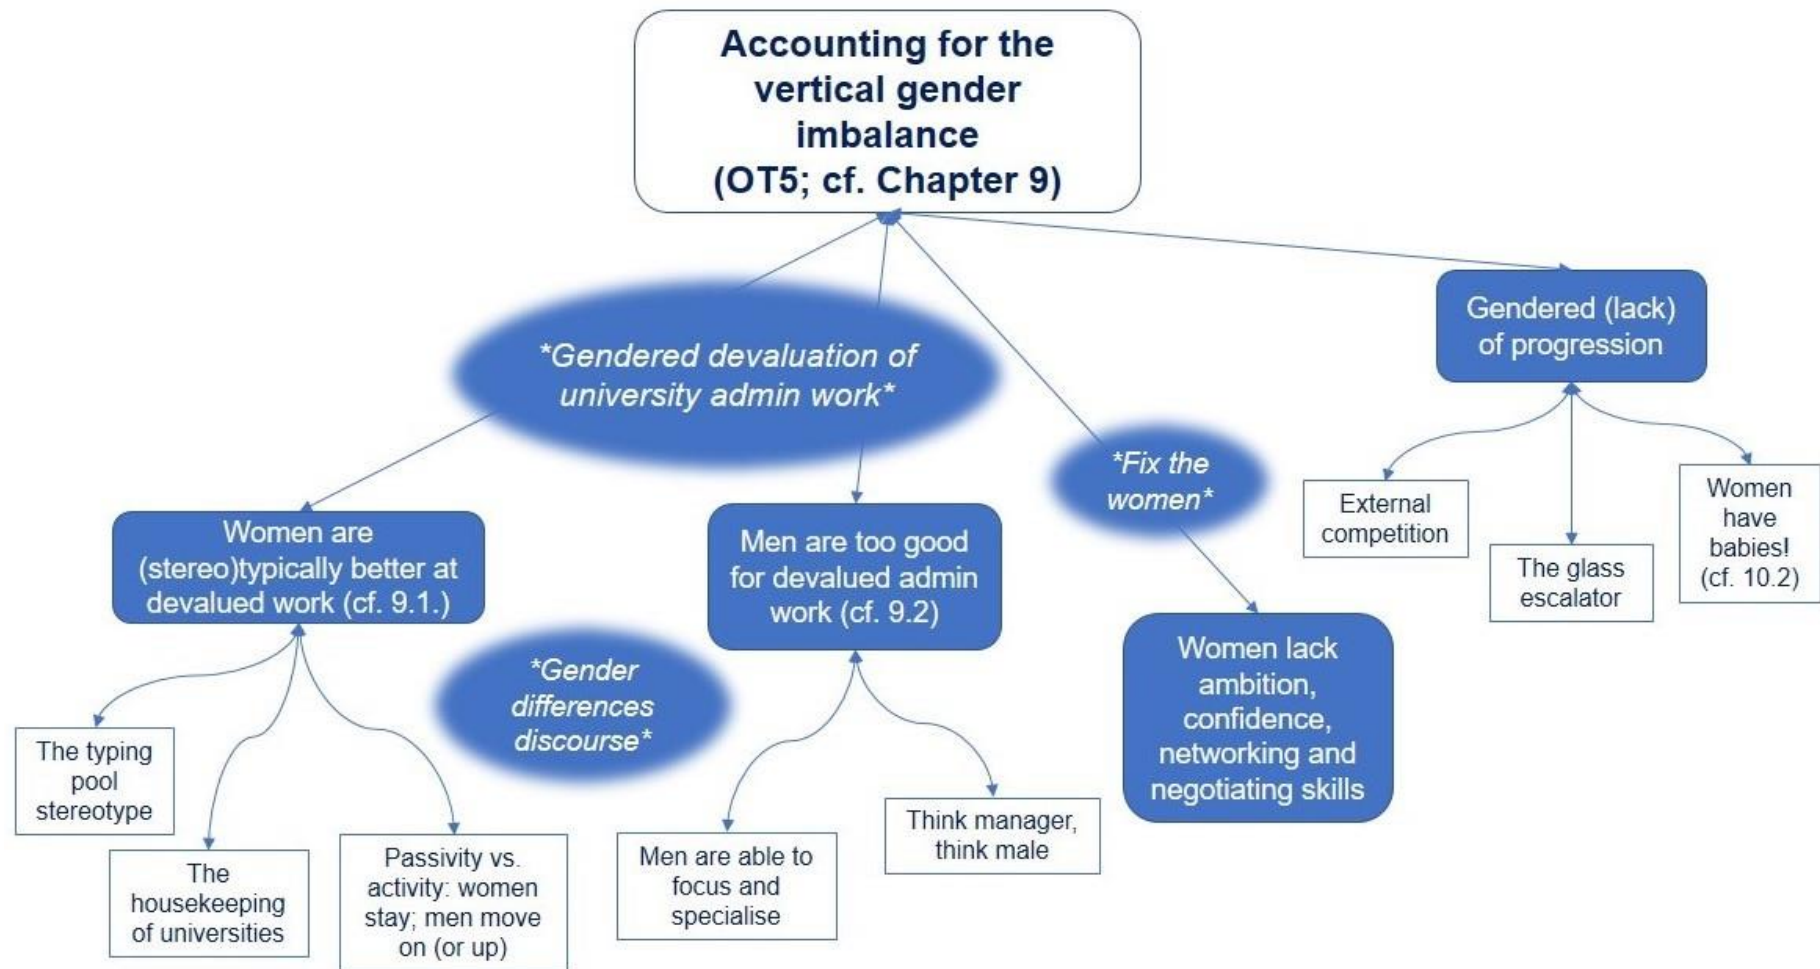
Accounting for the vertical gender imbalance (OT5; cf. Chapter 9)

*Gendered devaluation of university admin work*

*Fix the women*

Gendered (lack) of progression

Women are (stereo)typically better at devalued work (cf. 9.1.)

Men are too good for devalued admin work (cf. 9.2)

*Gender differences discourse*

Women lack ambition, confidence, networking and negotiating skills

External competition

The glass escalator

Women have babies! (cf. 10.2)

The typing pool stereotype

The housekeeping of universities

Passivity vs. activity: women stay; men move on (or up)

Men are able to focus and specialise

Think manager, think male